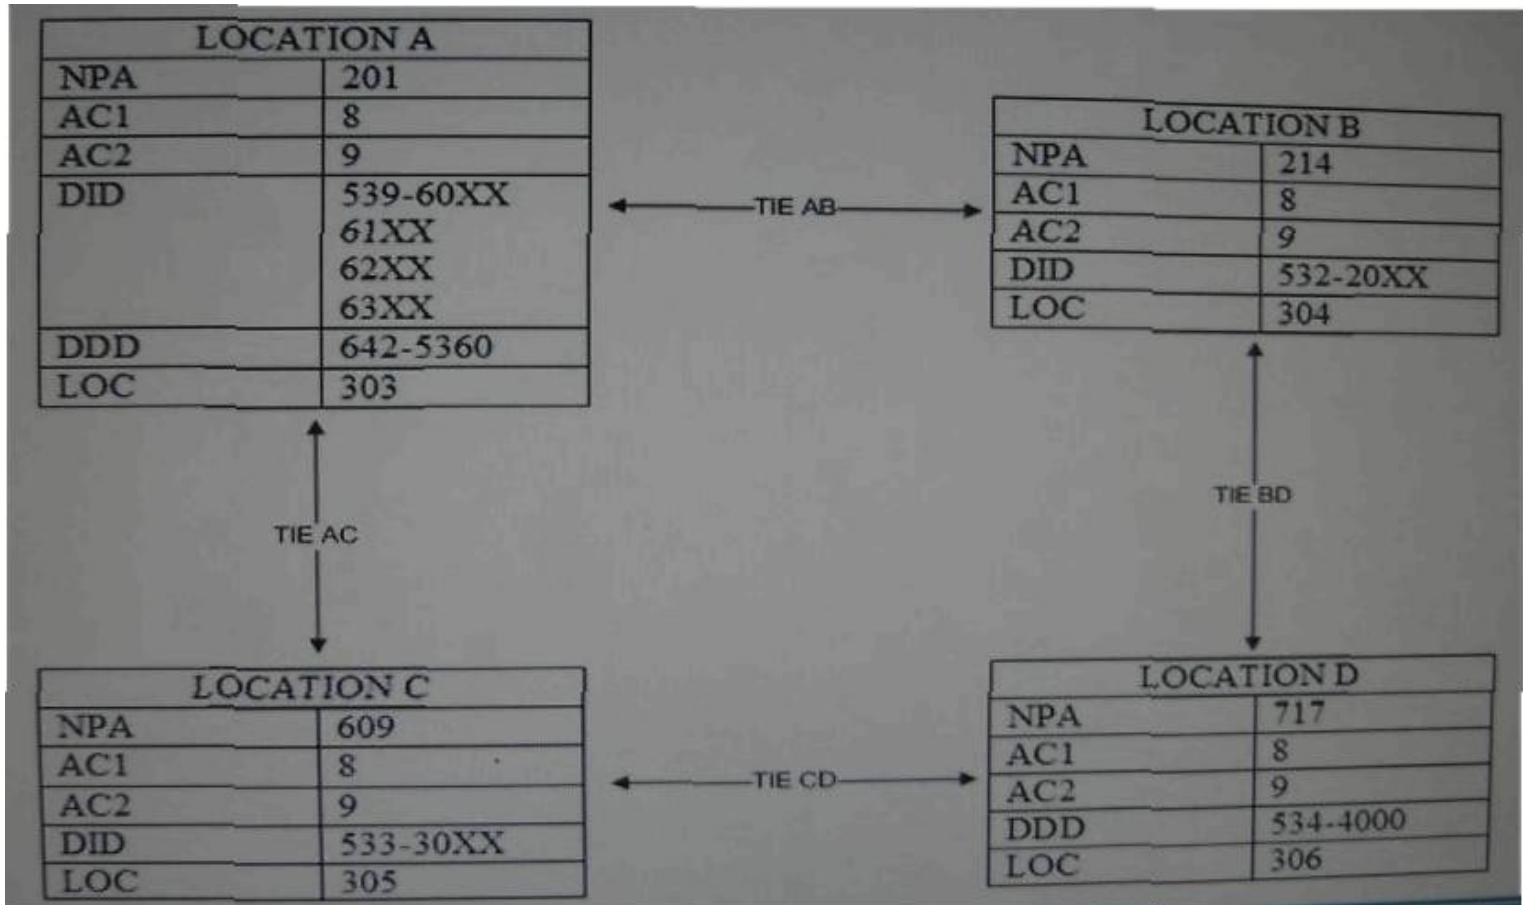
| LOCATION A | |
|---|---|
| NPA | 201 |
| AC1 | 8 |
| AC2 | 9 |
| DID | 539-60XX 61XX 62XX 63XX |
| DDD | 642-5360 |
| LOC | 303 |

TIE AB

| LOCATION B | |
|---|---|
| NPA | 214 |
| AC1 | 8 |
| AC2 | 9 |
| DID | 532-20XX |
| LOC | 304 |

TIE AC

TIE BD

| LOCATION C | |
|---|---|
| NPA | 609 |
| AC1 | 8 |
| AC2 | 9 |
| DID | 533-30XX |
| LOC | 305 |

TIE CD

| LOCATION D | |
|---|---|
| NPA | 717 |
| AC1 | 8 |
| AC2 | 9 |
| DDD | 534-4000 |
| LOC | 306 |